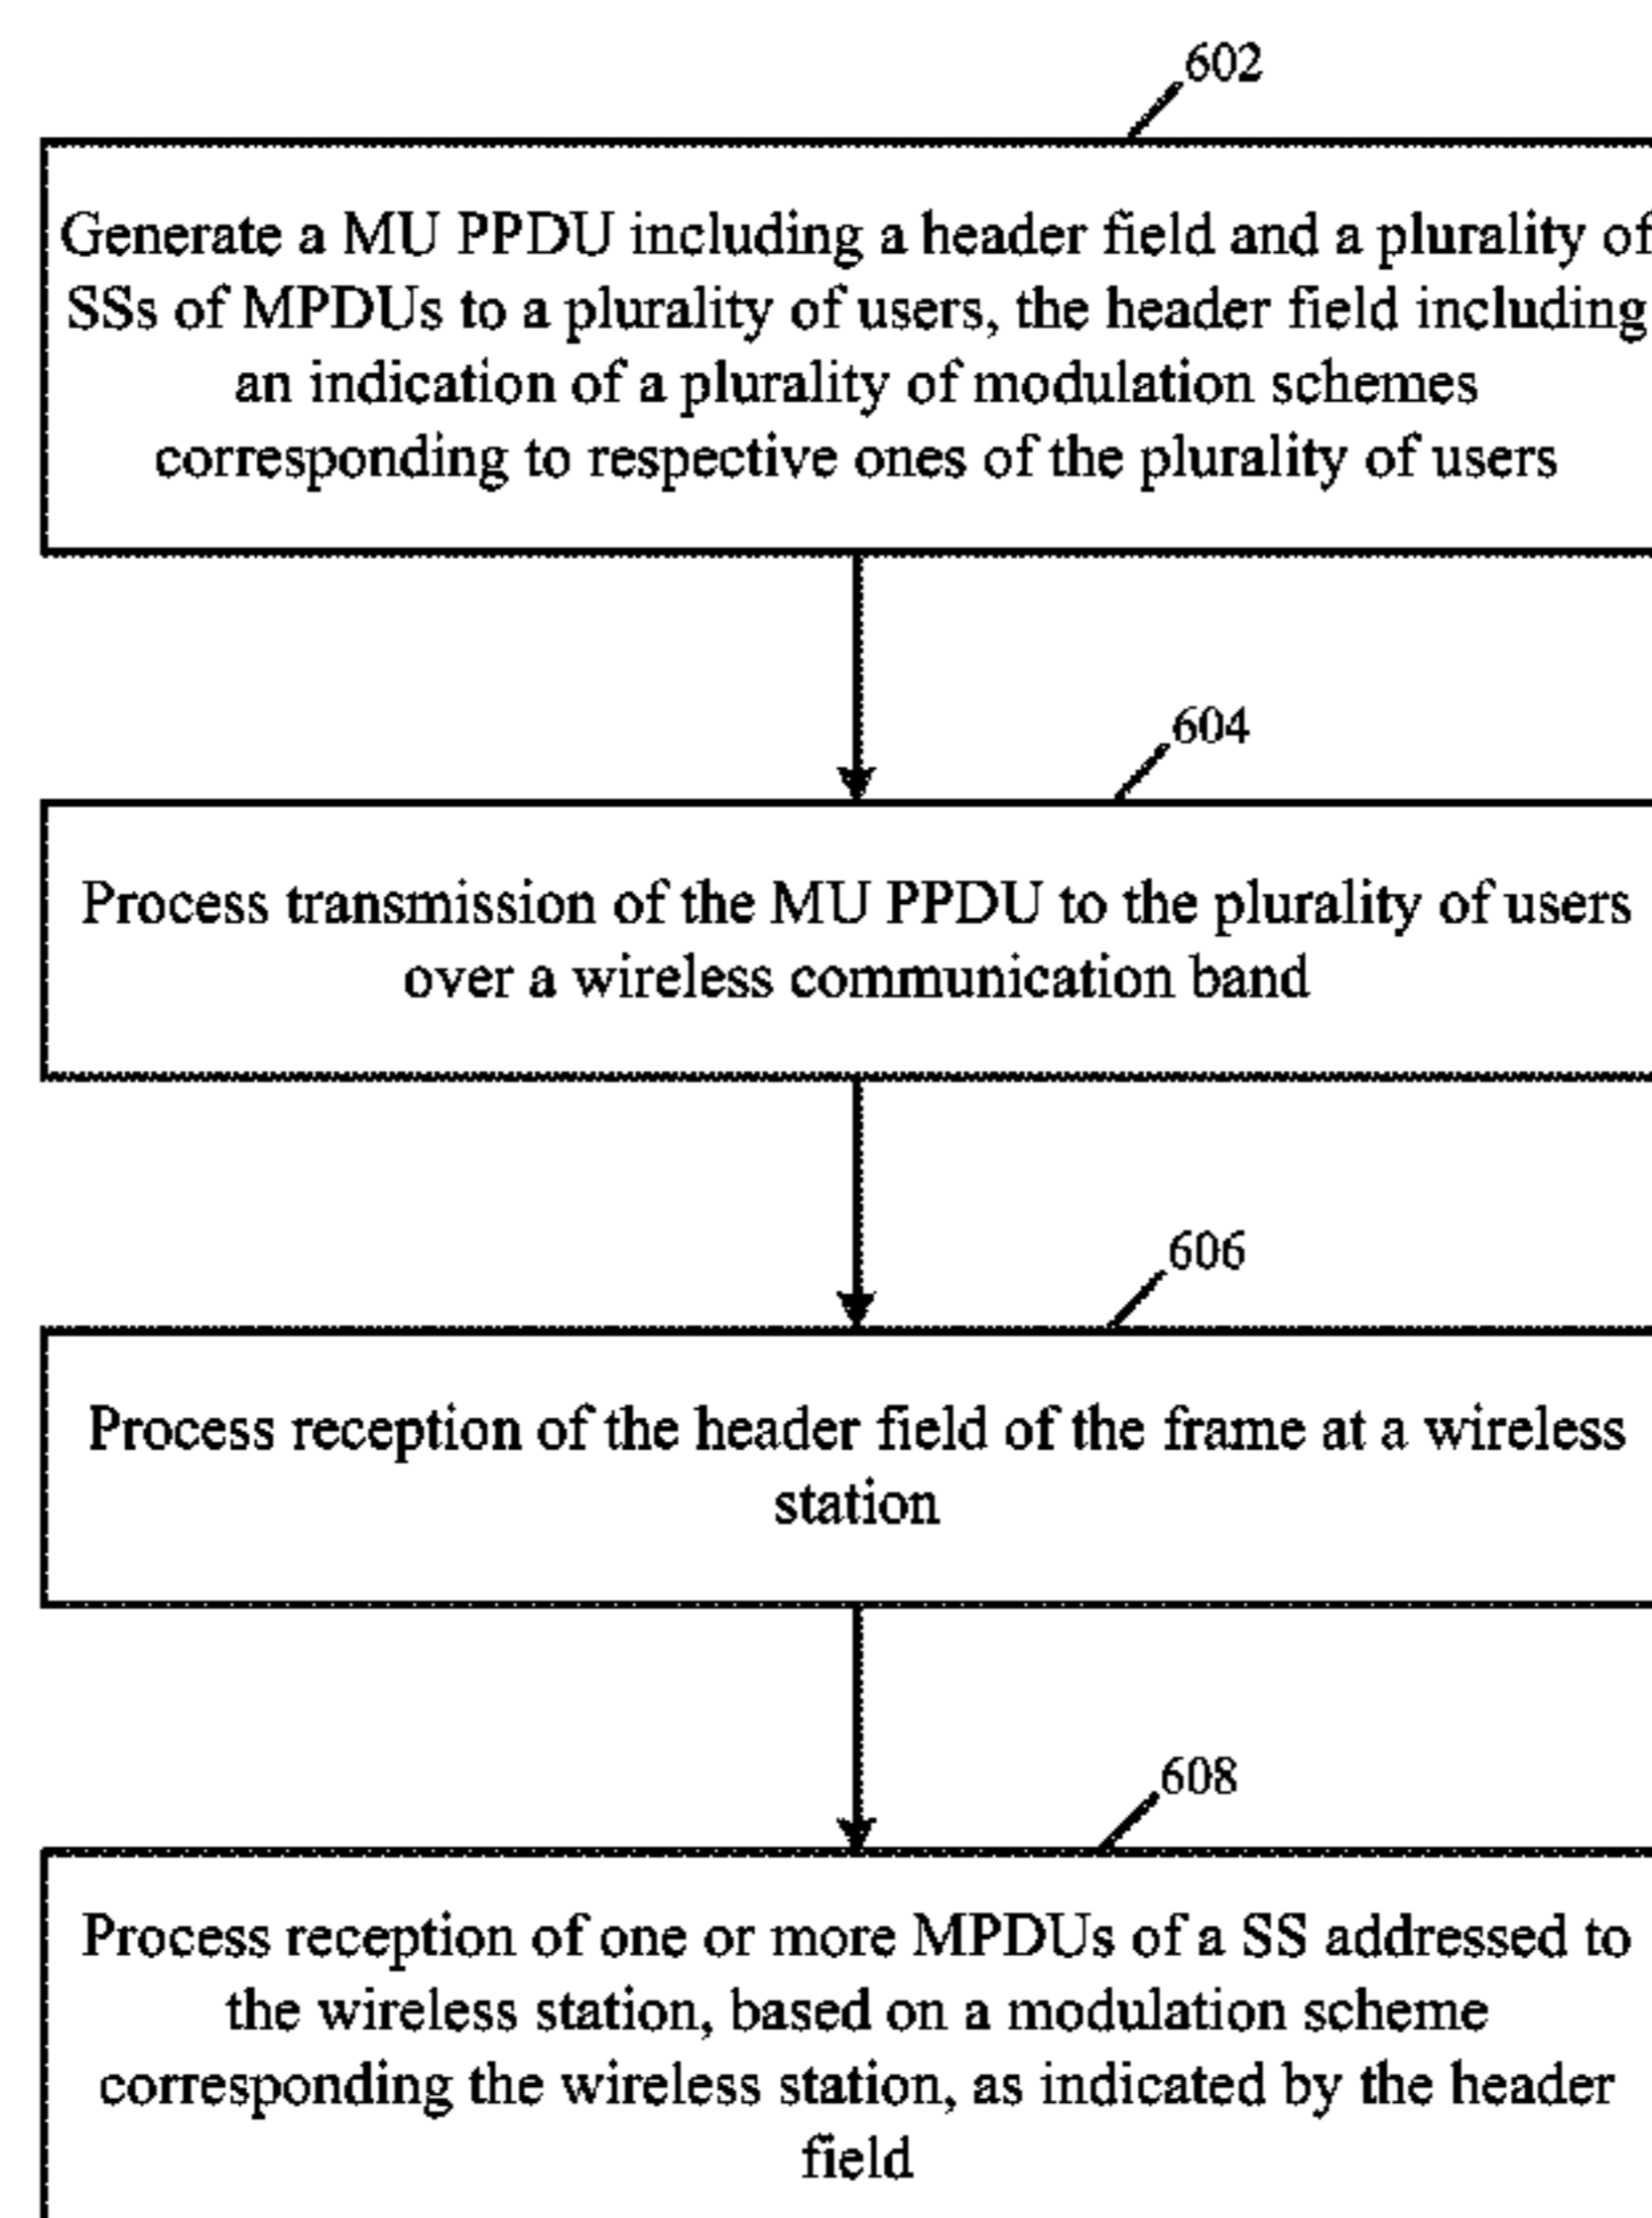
602

Generate a MU PPDU including a header field and a plurality of SSs of MPDUs to a plurality of users, the header field including an indication of a plurality of modulation schemes corresponding to respective ones of the plurality of users

604

Process transmission of the MU PPDU to the plurality of users over a wireless communication band

606

Process reception of the header field of the frame at a wireless station

608

Process reception of one or more MPDUs of a SS addressed to the wireless station, based on a modulation scheme corresponding the wireless station, as indicated by the header field